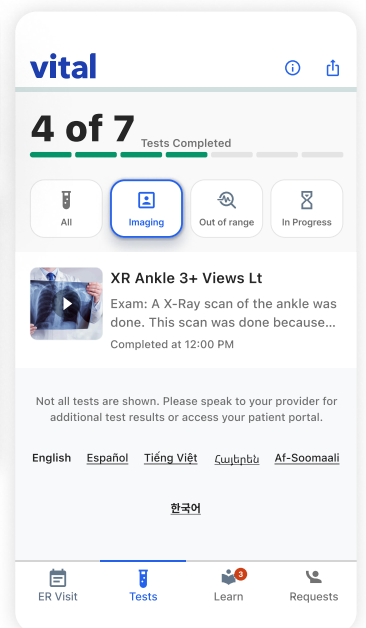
vital

4 of 7 Tests Completed

All
Imaging
Out of range
In Progress

XR Ankle 3+ Views Lt
Exam: A X-Ray scan of the ankle was done. This scan was done because...
Completed at 12:00 PM

Not all tests are shown. Please speak to your provider for additional test results or access your patient portal.

English Español Tiếng Việt Հայերեն Af-Soomaali

한국어

ER Visit
Tests
3
Learn
Requests